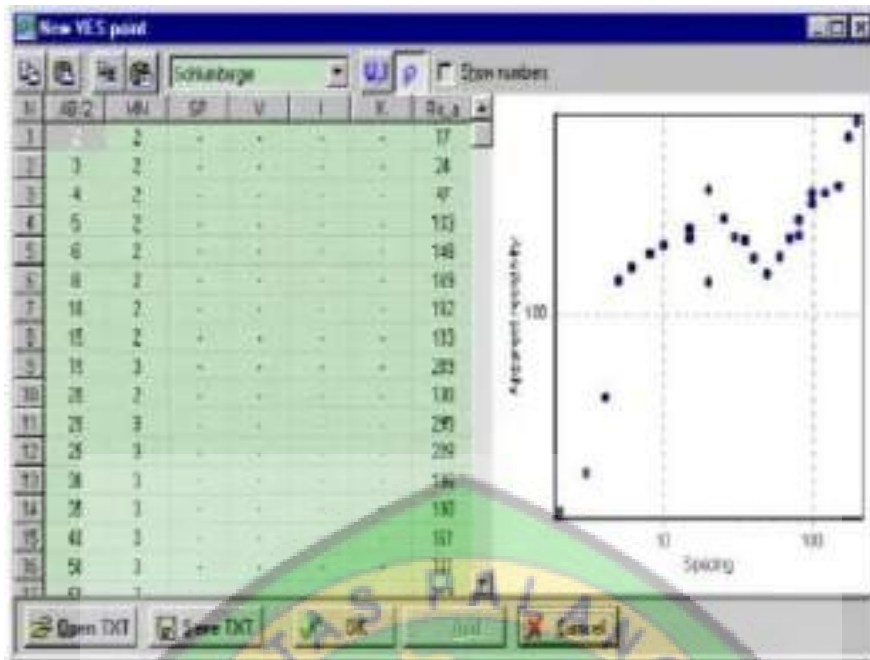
New VES point

Schlumberger
Show numbers

| N | AB/2 | MN | SP | V | I | K | Ro_a |
|---|---|---|---|---|---|---|---|
| 1 | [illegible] | 2 | - | - | - | - | 17 |
| 2 | 3 | 2 | - | - | - | - | 24 |
| 3 | 4 | 2 | - | - | - | - | 47 |
| 4 | 5 | 2 | - | - | - | - | 113 |
| 5 | 6 | 2 | - | - | - | - | 148 |
| 6 | 8 | 2 | - | - | - | - | 169 |
| 7 | 10 | 2 | - | - | - | - | 182 |
| 8 | 15 | 2 | - | - | - | - | 133 |
| 9 | 15 | 3 | - | - | - | - | 283 |
| 10 | 20 | 2 | - | - | - | - | 130 |
| 11 | 20 | 3 | - | - | - | - | 295 |
| 12 | 25 | 3 | - | - | - | - | 209 |
| 13 | 30 | 3 | - | - | - | - | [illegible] |
| 14 | 35 | 3 | - | - | - | - | 190 |
| 15 | 40 | 3 | - | - | - | - | 187 |
| 16 | 50 | 3 | - | - | - | - | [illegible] |

Apparent resistivity
100
10
100
Spacing

Open TXT
Save TXT
OK
Apply
Cancel